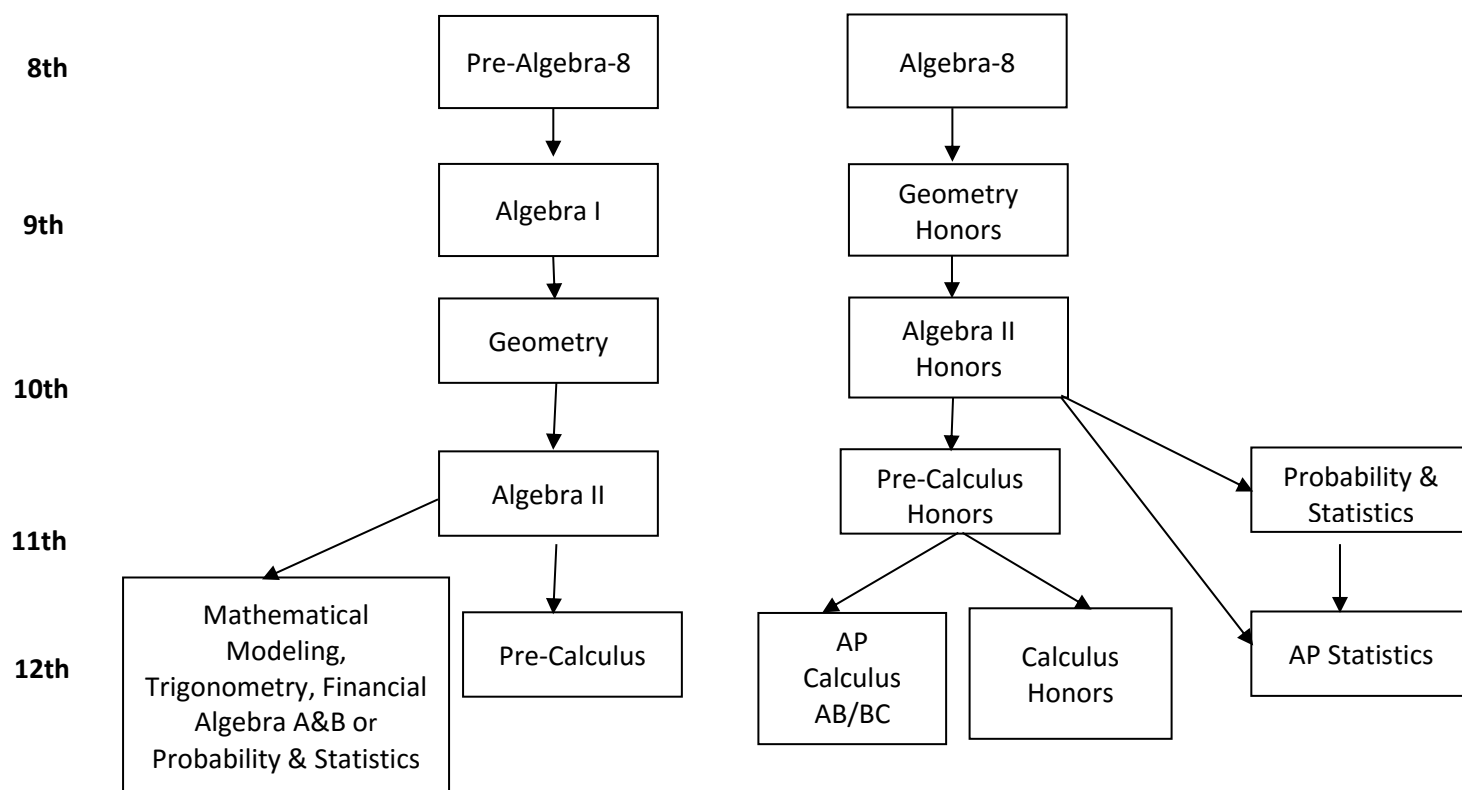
8th

Pre-Algebra-8

Algebra-8

9th

Algebra I

Geometry Honors

Geometry

Algebra II Honors

10th

Algebra II

Pre-Calculus Honors

Probability & Statistics

11th

Mathematical Modeling, Trigonometry, Financial Algebra A&B or Probability & Statistics

Pre-Calculus

AP Calculus AB/BC

Calculus Honors

AP Statistics

12th